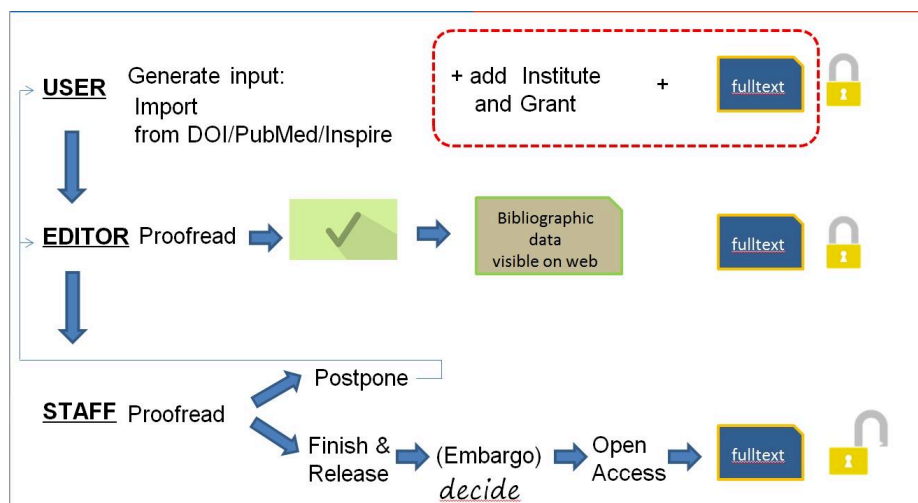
USER Generate input: Import from DOI/PubMed/Inspire

+ add Institute and Grant

+

fulltext

EDITOR Proofread

Bibliographic data visible on web

fulltext

Postpone

STAFF Proofread

Finish & Release

(Embargo)

decide

Open Access

fulltext